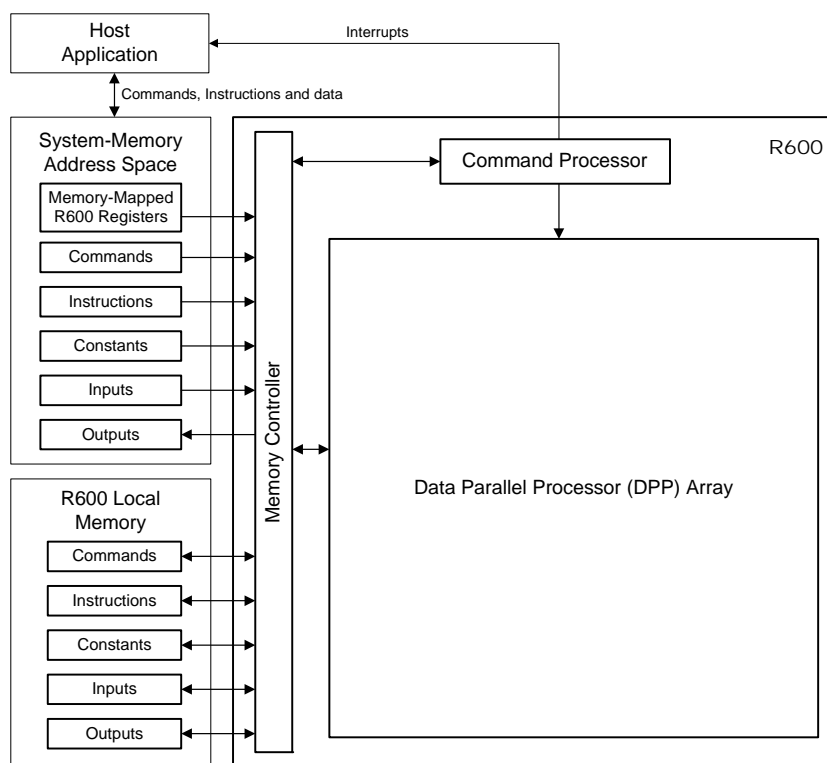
Host Application

Interrupts

Commands, Instructions and data

System-Memory Address Space

Memory-Mapped R600 Registers

Commands

Instructions

Constants

Inputs

Outputs

R600 Local Memory

Commands

Instructions

Constants

Inputs

Outputs

Memory Controller

Command Processor

R600

Data Parallel Processor (DPP) Array